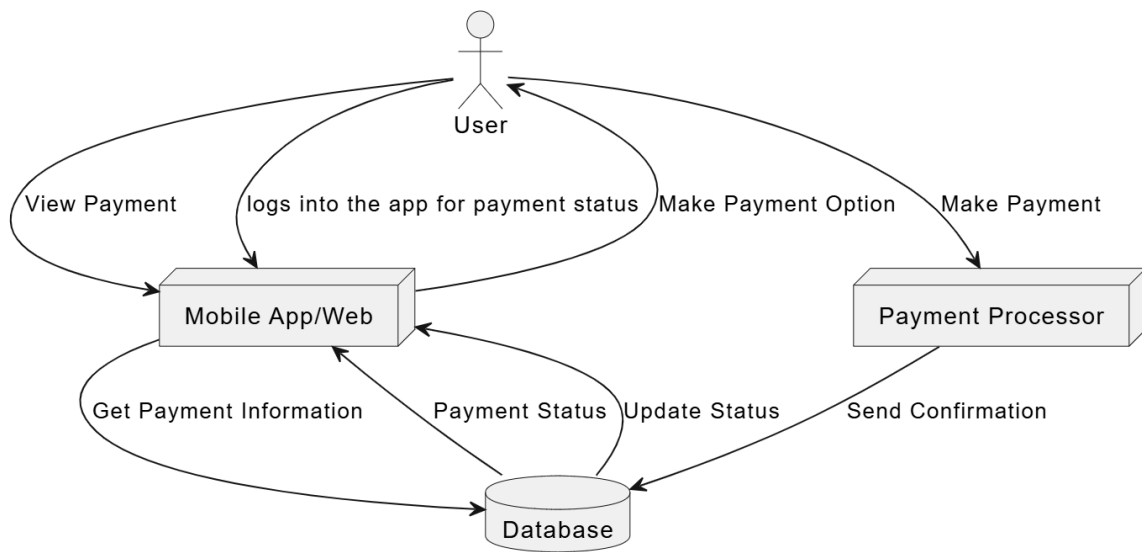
User

View Payment

logs into the app for payment status

Make Payment Option

Make Payment

Mobile App/Web

Payment Processor

Get Payment Information

Payment Status

Update Status

Send Confirmation

Database